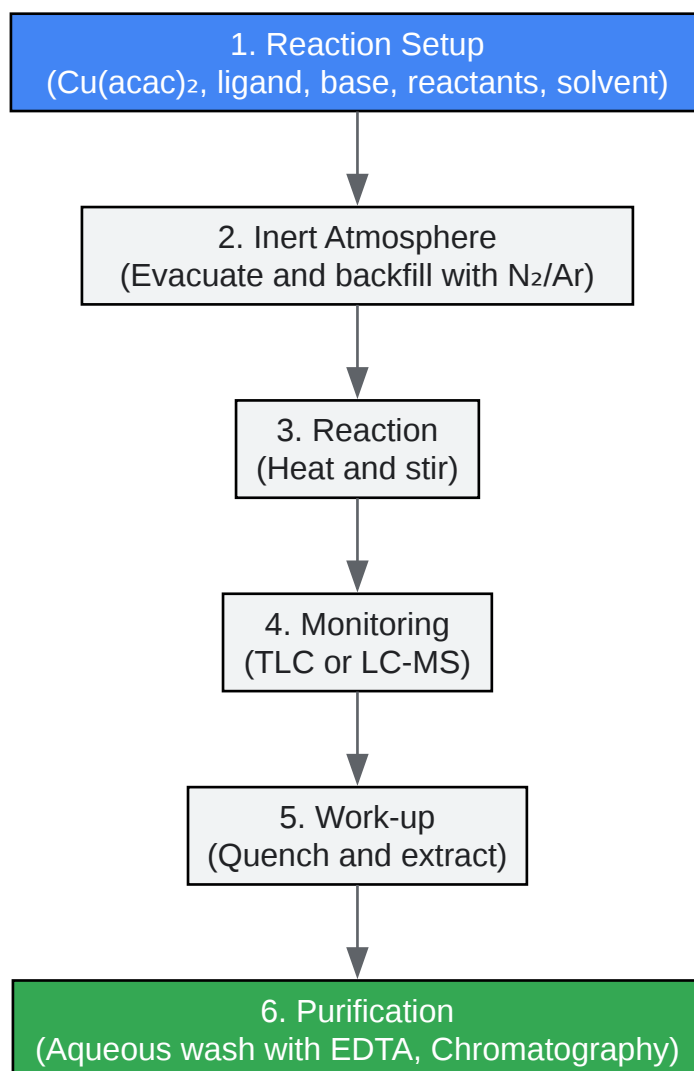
1. Reaction Setup
(Cu(acac)$_2$, ligand, base, reactants, solvent)

2. Inert Atmosphere
(Evacuate and backfill with $N_2$/Ar)

3. Reaction
(Heat and stir)

4. Monitoring
(TLC or LC-MS)

5. Work-up
(Quench and extract)

6. Purification
(Aqueous wash with EDTA, Chromatography)